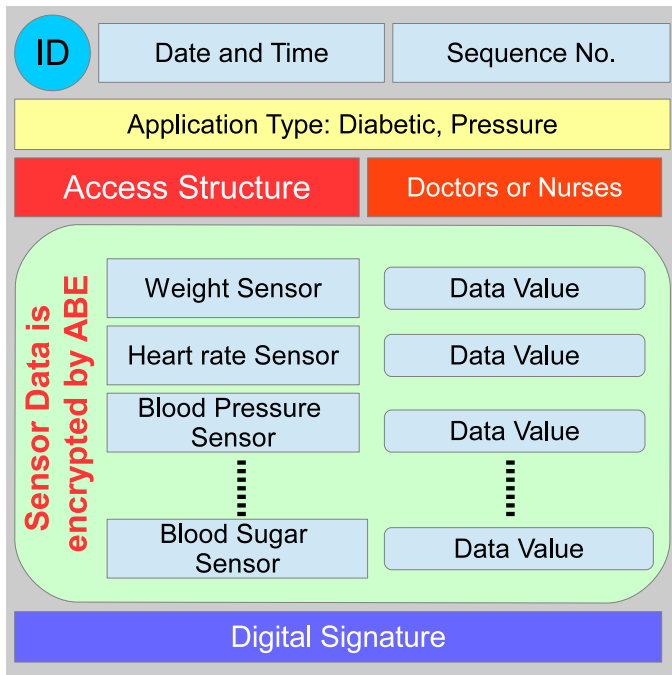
ID

Date and Time

Sequence No.

Application Type: Diabetic, Pressure

Access Structure

Doctors or Nurses

Sensor Data is encrypted by ABE

Weight Sensor

Data Value

Heart rate Sensor

Data Value

Blood Pressure Sensor

Data Value

Blood Sugar Sensor

Data Value

Digital Signature